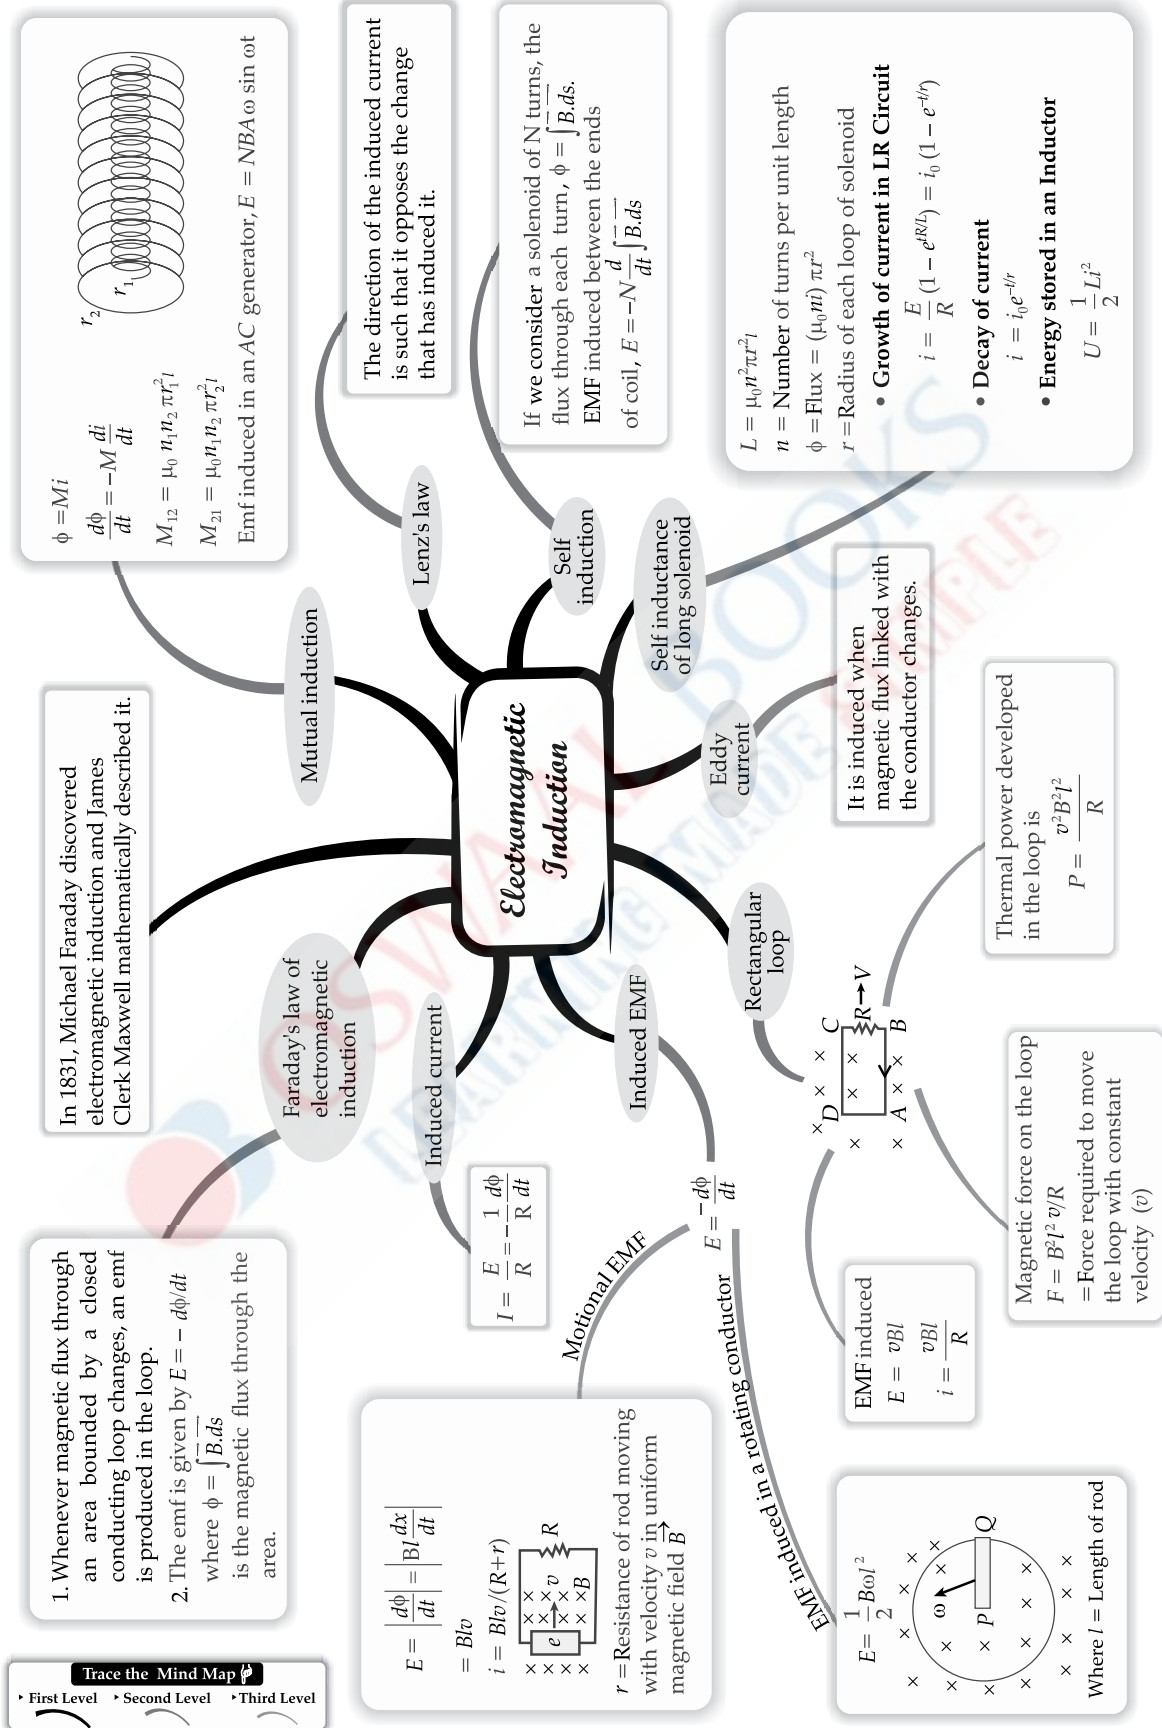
Trace the Mind Map

First Level
Second Level
Third Level

Electromagnetic Induction

In 1831, Michael Faraday discovered electromagnetic induction and James Clerk Maxwell mathematically described it.

Mutual induction

$\phi = Mi$

$\frac{d\phi}{dt} = -M\frac{di}{dt}$

$M_{12} = \mu_0 n_1 n_2 \pi r_1^2 l$

$M_{21} = \mu_0 n_1 n_2 \pi r_2^2 l$

Emf induced in an $AC$ generator, $E = NBA\omega \sin \omega t$

$r_2$

$r_1$

Lenz's law

The direction of the induced current is such that it opposes the change that has induced it.

Self induction

If we consider a solenoid of N turns, the flux through each turn, $\phi = \int \vec{B}.\vec{ds}$. EMF induced between the ends of coil, $E = -N\frac{d}{dt}\int \vec{B}.\vec{ds}$

Self inductance of long solenoid

$L = \mu_0 n^2 \pi r^2 l$

$n$ = Number of turns per unit length

$\phi$ = Flux = $(\mu_0 ni) \pi r^2$

$r$ = Radius of each loop of solenoid

• Growth of current in LR Circuit

$i = \frac{E}{R}(1 - e^{tR/L}) = i_0(1 - e^{-t/r})$

• Decay of current

$i = i_0 e^{-t/r}$

• Energy stored in an Inductor

$U = \frac{1}{2}Li^2$

Eddy current

It is induced when magnetic flux linked with the conductor changes.

Rectangular loop

Thermal power developed in the loop is $P = \frac{v^2B^2l^2}{R}$

Magnetic force on the loop $F = B^2l^2 v/R$ = Force required to move the loop with constant velocity $(v)$

EMF induced
$E = vBl$
$i = \frac{vBl}{R}$

$D$ $C$ $R$ $V$ $A$ $B$

Faraday's law of electromagnetic induction

1. Whenever magnetic flux through an area bounded by a closed conducting loop changes, an emf is produced in the loop.
2. The emf is given by $E = -d\phi/dt$ where $\phi = \int \vec{B}.\vec{ds}$ is the magnetic flux through the area.

Induced current

$I = \frac{E}{R} = -\frac{1}{R}\frac{d\phi}{dt}$

Induced EMF

$E = \frac{-d\phi}{dt}$

Motional EMF

$E = \left|\frac{d\phi}{dt}\right| = \left|Bl\frac{dx}{dt}\right|$

$= Blv$

$i = Blv/(R+r)$

$e$ $v$ $R$ $B$

$r$ = Resistance of rod moving with velocity $v$ in uniform magnetic field $\vec{B}$

EMF induced in a rotating conductor

$E = \frac{1}{2}B\omega l^2$

$\omega$ $P$ $Q$

Where $l$ = Length of rod